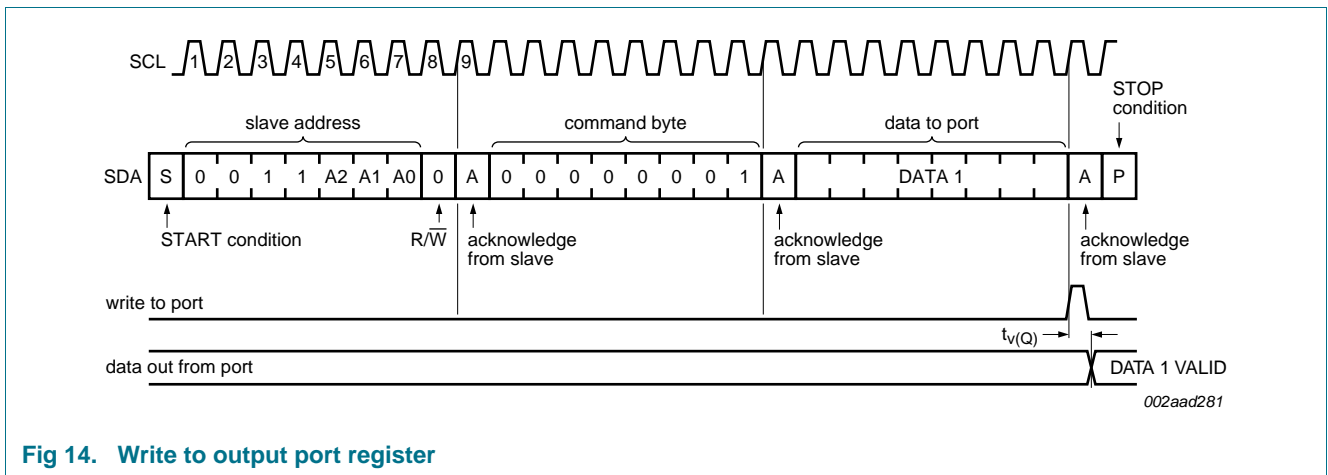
SCL 1 2 3 4 5 6 7 8 9

slave address

command byte

data to port

STOP condition

SDA S 0 0 1 1 A2 A1 A0 0 A 0 0 0 0 0 0 0 1 A DATA 1 A P

START condition

$R/\overline{W}$

acknowledge from slave

acknowledge from slave

acknowledge from slave

write to port

$t_{v(Q)}$

data out from port

DATA 1 VALID

002aad281

Fig 14. Write to output port register